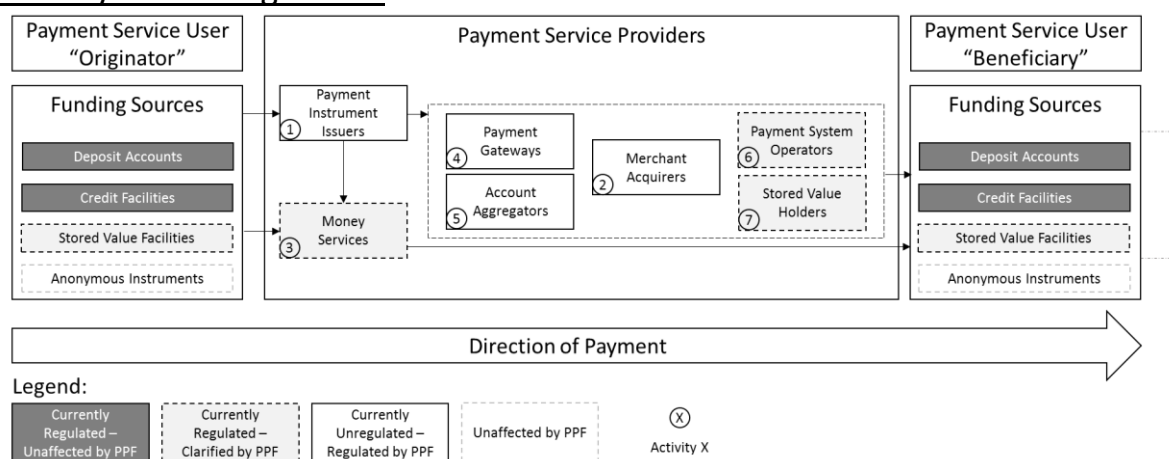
Payment Service User "Originator"

Funding Sources

Deposit Accounts

Credit Facilities

Stored Value Facilities

Anonymous Instruments

Payment Service Providers

Payment Instrument Issuers ①

Money Services ③

Payment Gateways ④

Account Aggregators ⑤

Merchant Acquirers ②

Payment System Operators ⑥

Stored Value Holders ⑦

Payment Service User "Beneficiary"

Funding Sources

Deposit Accounts

Credit Facilities

Stored Value Facilities

Anonymous Instruments

Direction of Payment

Legend:

Currently Regulated – Unaffected by PPF

Currently Regulated – Clarified by PPF

Currently Unregulated – Regulated by PPF

Unaffected by PPF

Ⓧ Activity X